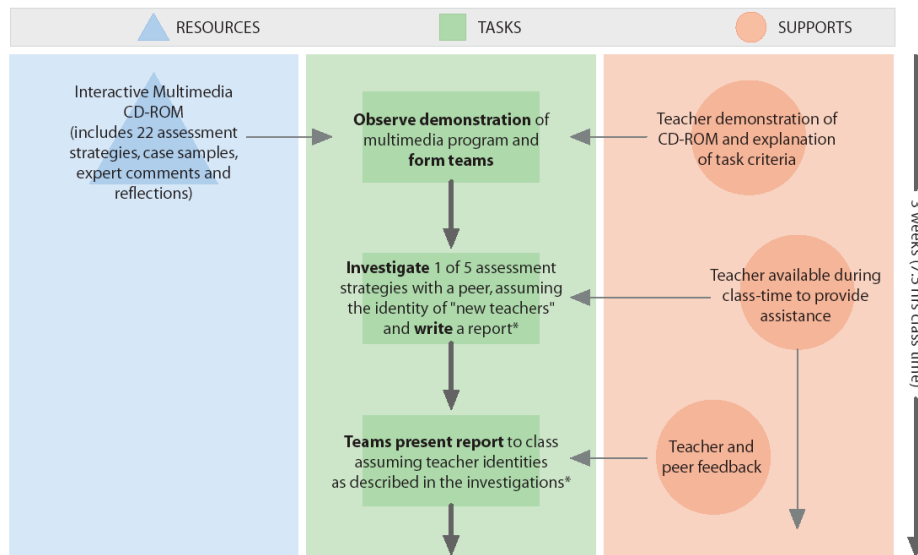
RESOURCES

TASKS

SUPPORTS

Interactive Multimedia CD-ROM (includes 22 assessment strategies, case samples, expert comments and reflections)

**Observe demonstration** of multimedia program and **form teams**

Teacher demonstration of CD-ROM and explanation of task criteria

**Investigate** 1 of 5 assessment strategies with a peer, assuming the identity of "new teachers" and **write** a report*

Teacher available during class-time to provide assistance

**Teams present report** to class assuming teacher identities as described in the investigations*

Teacher and peer feedback

3 weeks (7.5 hrs class time)